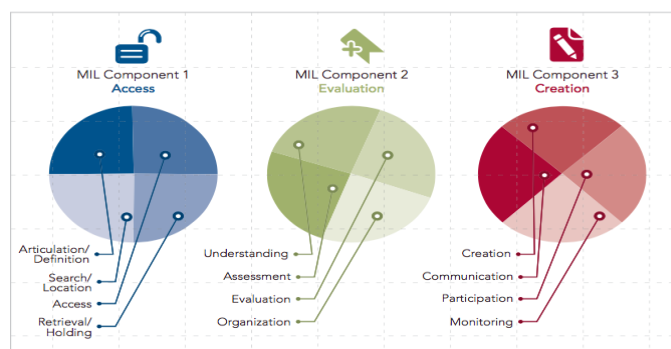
MIL Component 1
Access

MIL Component 2
Evaluation

MIL Component 3
Creation

Articulation/ Definition

Search/ Location

Access

Retrieval/ Holding

Understanding

Assessment

Evaluation

Organization

Creation

Communication

Participation

Monitoring